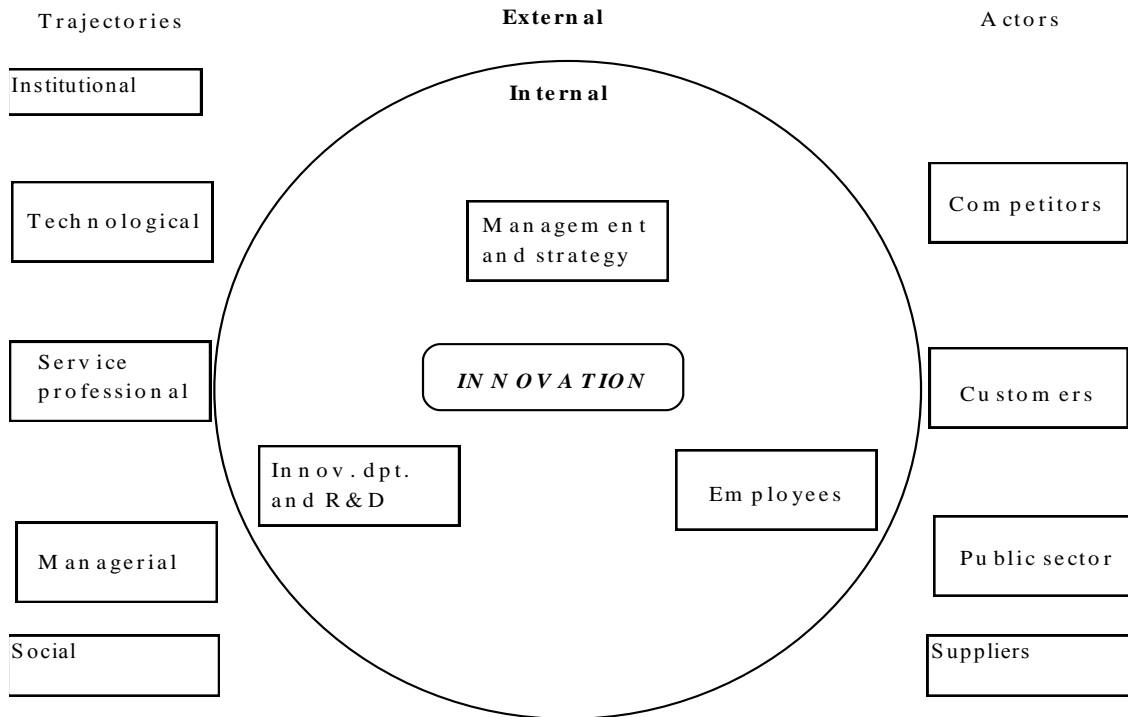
Trajectories

External

Actors

Institutional

Internal

Technological

Management and strategy

Competitors

Service professional

INNOVATION

Customers

Innov. dpt. and R&D

Employees

Managerial

Public sector

Social

Suppliers